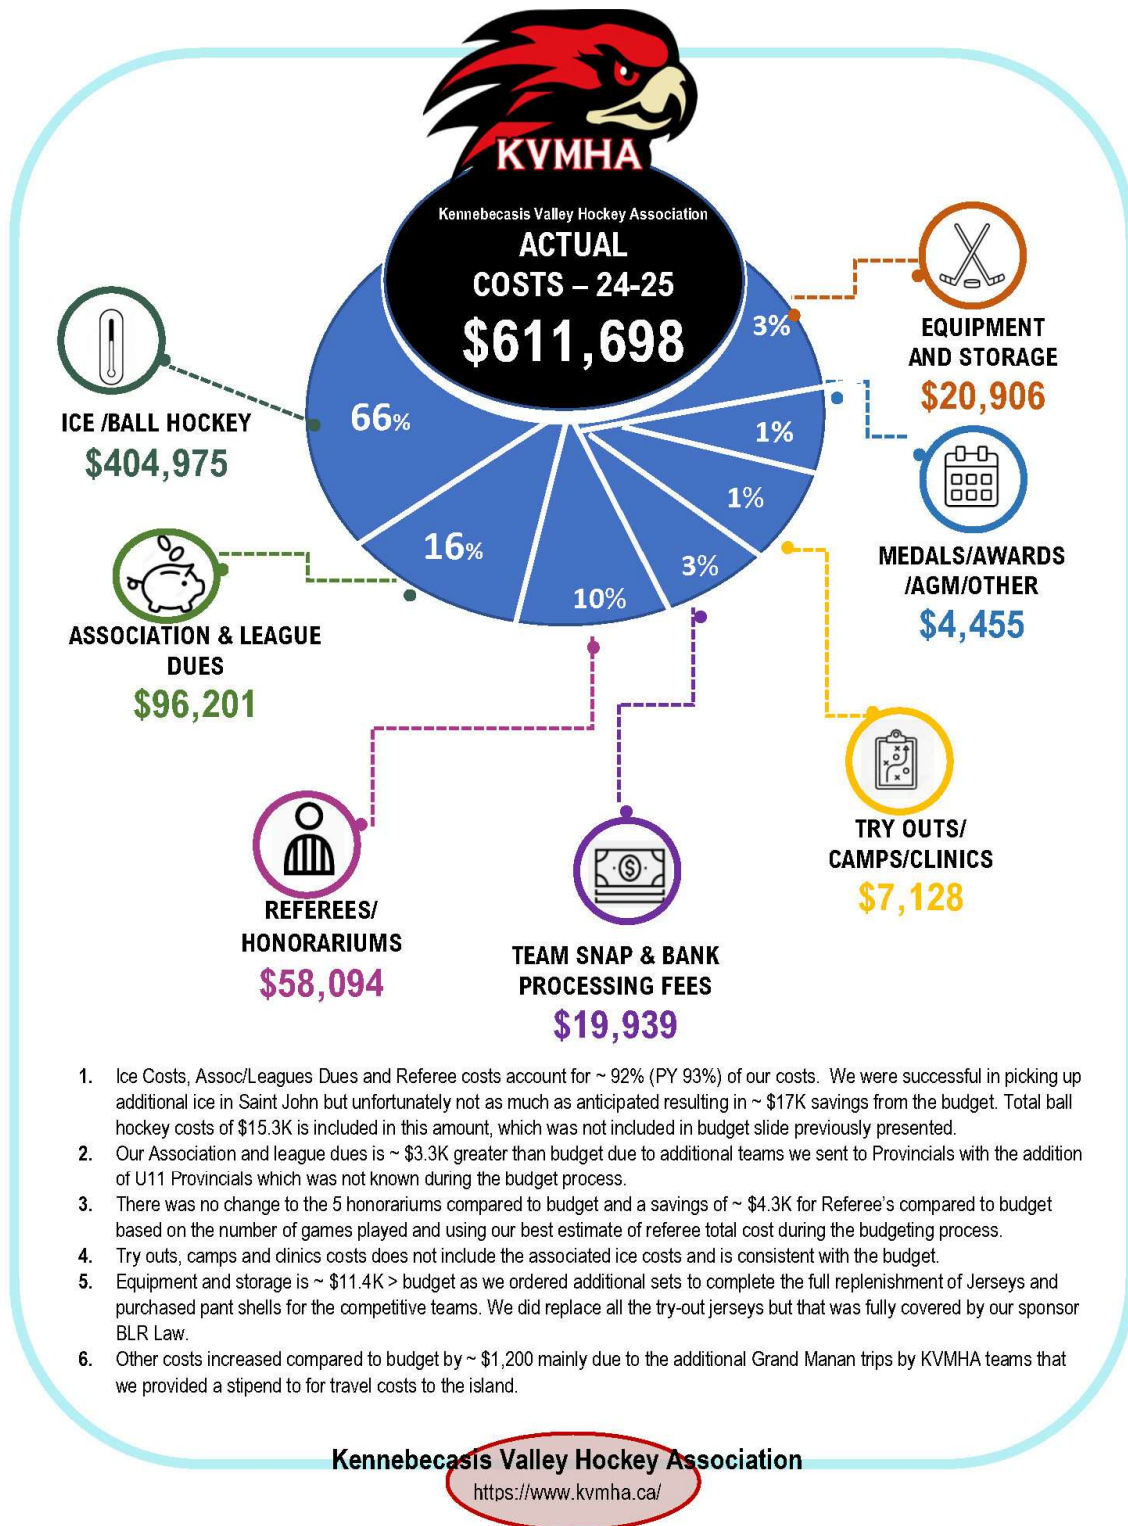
KVMHA

Kennebecasis Valley Hockey Association

ACTUAL COSTS – 24-25

$611,698

3%

EQUIPMENT AND STORAGE
$20,906

66%

ICE /BALL HOCKEY
$404,975

1%

1%

MEDALS/AWARDS /AGM/OTHER
$4,455

16%

ASSOCIATION & LEAGUE DUES
$96,201

10%

3%

TRY OUTS/ CAMPS/CLINICS
$7,128

REFEREES/ HONORARIUMS
$58,094

TEAM SNAP & BANK PROCESSING FEES
$19,939

1. Ice Costs, Assoc/Leagues Dues and Referee costs account for ~ 92% (PY 93%) of our costs. We were successful in picking up additional ice in Saint John but unfortunately not as much as anticipated resulting in ~ $17K savings from the budget. Total ball hockey costs of $15.3K is included in this amount, which was not included in budget slide previously presented.
2. Our Association and league dues is ~ $3.3K greater than budget due to additional teams we sent to Provincials with the addition of U11 Provincials which was not known during the budget process.
3. There was no change to the 5 honorariums compared to budget and a savings of ~ $4.3K for Referee's compared to budget based on the number of games played and using our best estimate of referee total cost during the budgeting process.
4. Try outs, camps and clinics costs does not include the associated ice costs and is consistent with the budget.
5. Equipment and storage is ~ $11.4K > budget as we ordered additional sets to complete the full replenishment of Jerseys and purchased pant shells for the competitive teams. We did replace all the try-out jerseys but that was fully covered by our sponsor BLR Law.
6. Other costs increased compared to budget by ~ $1,200 mainly due to the additional Grand Manan trips by KVMHA teams that we provided a stipend to for travel costs to the island.

Kennebecasis Valley Hockey Association
https://www.kvmha.ca/